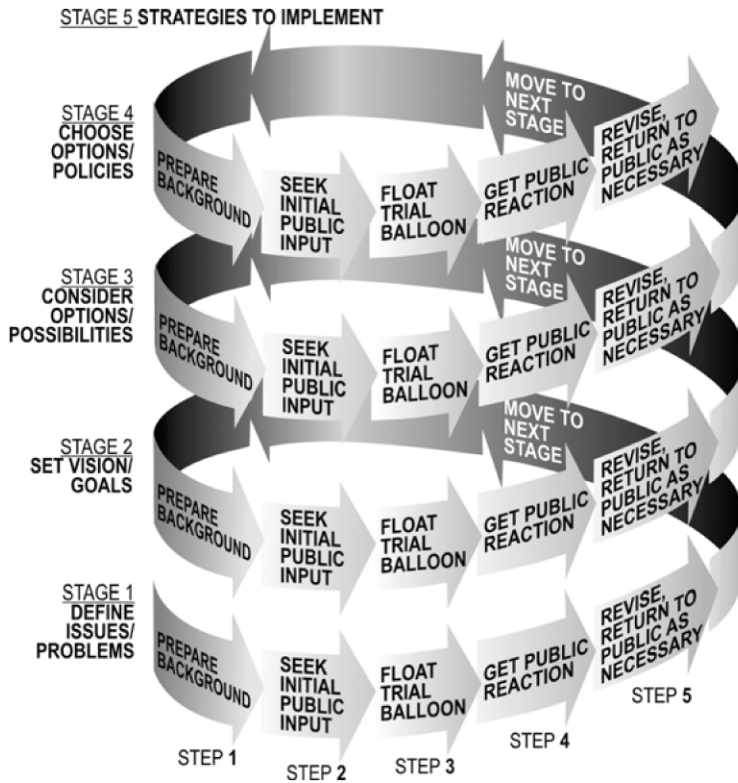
STAGE 5 STRATEGIES TO IMPLEMENT

STAGE 4
CHOOSE OPTIONS/ POLICIES

PREPARE BACKGROUND

SEEK INITIAL PUBLIC INPUT

FLOAT TRIAL BALLOON

GET PUBLIC REACTION

MOVE TO NEXT STAGE

REVISE, RETURN TO PUBLIC AS NECESSARY

STAGE 3
CONSIDER OPTIONS/ POSSIBILITIES

PREPARE BACKGROUND

SEEK INITIAL PUBLIC INPUT

FLOAT TRIAL BALLOON

GET PUBLIC REACTION

MOVE TO NEXT STAGE

REVISE, RETURN TO PUBLIC AS NECESSARY

STAGE 2
SET VISION/ GOALS

PREPARE BACKGROUND

SEEK INITIAL PUBLIC INPUT

FLOAT TRIAL BALLOON

GET PUBLIC REACTION

MOVE TO NEXT STAGE

REVISE, RETURN TO PUBLIC AS NECESSARY

STAGE 1
DEFINE ISSUES/ PROBLEMS

PREPARE BACKGROUND

SEEK INITIAL PUBLIC INPUT

FLOAT TRIAL BALLOON

GET PUBLIC REACTION

REVISE, RETURN TO PUBLIC AS NECESSARY

STEP 5

STEP 4

STEP 1

STEP 2

STEP 3